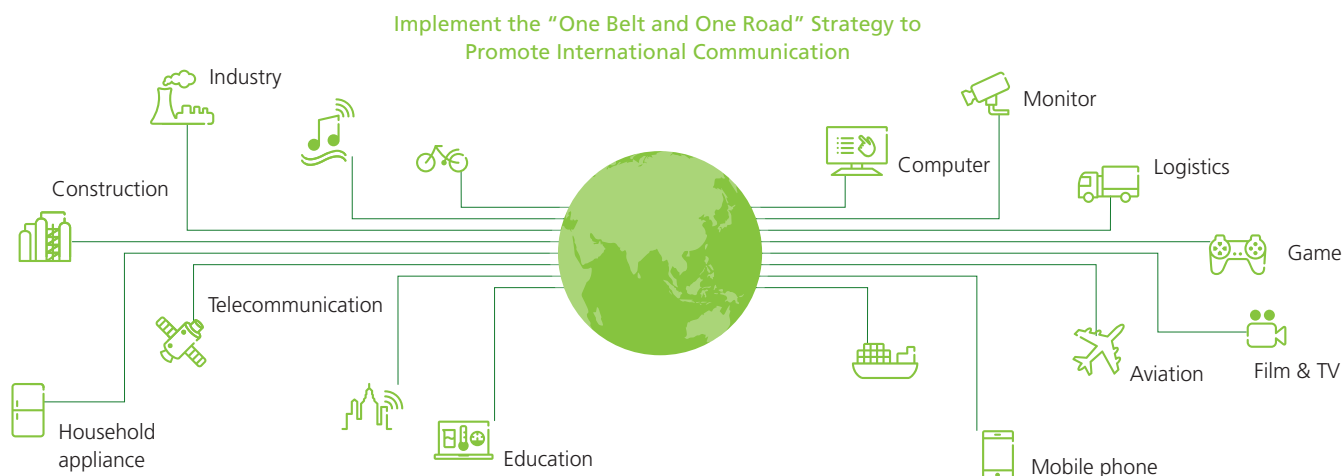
Implement the “One Belt and One Road” Strategy to Promote International Communication

Industry

Monitor

Computer

Logistics

Construction

Game

Telecommunication

Aviation

Film & TV

Household appliance

Education

Mobile phone